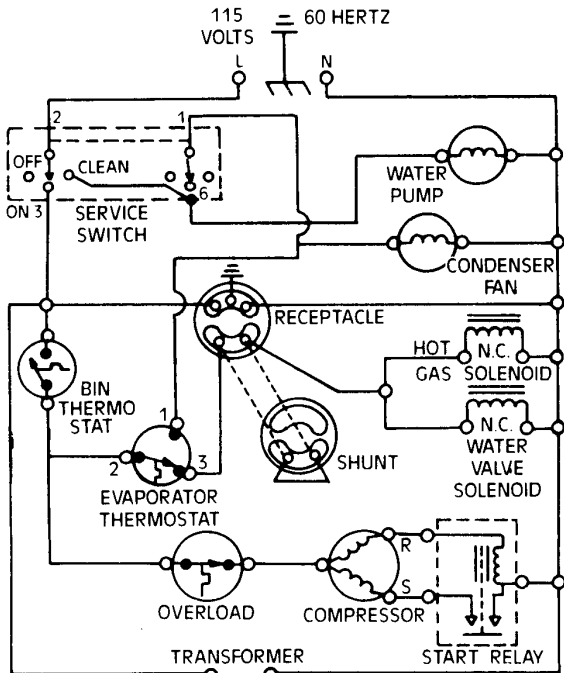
115 VOLTS
60 HERTZ
L
N
2
1
OFF
CLEAN
ON 3
6
SERVICE SWITCH
WATER PUMP
CONDENSER FAN
RECEPTACLE
HOT GAS
N.C. SOLENOID
BIN THERMO STAT
N.C. WATER VALVE SOLENOID
1
2
3
SHUNT
EVAPORATOR THERMOSTAT
R
S
OVERLOAD
COMPRESSOR
TRANSFORMER
START RELAY